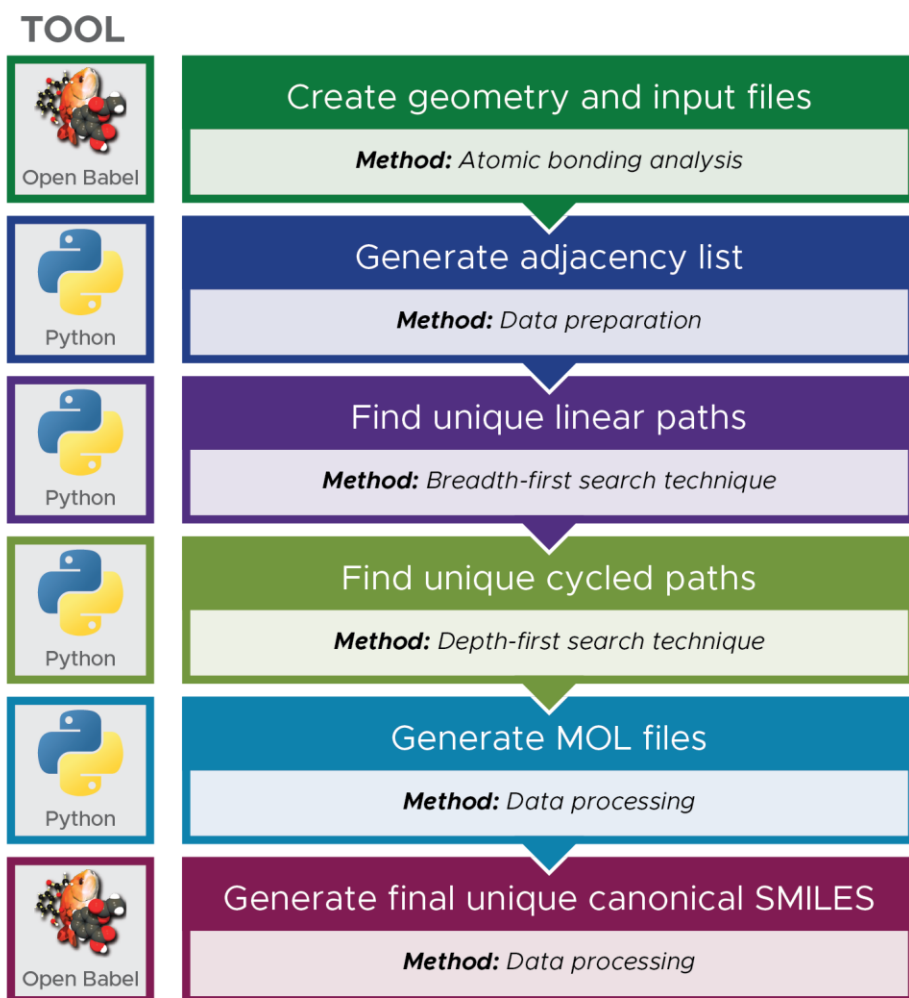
TOOL

Open Babel

Create geometry and input files

Method: Atomic bonding analysis

Python

Generate adjacency list

Method: Data preparation

Python

Find unique linear paths

Method: Breadth-first search technique

Python

Find unique cycled paths

Method: Depth-first search technique

Python

Generate MOL files

Method: Data processing

Open Babel

Generate final unique canonical SMILES

Method: Data processing